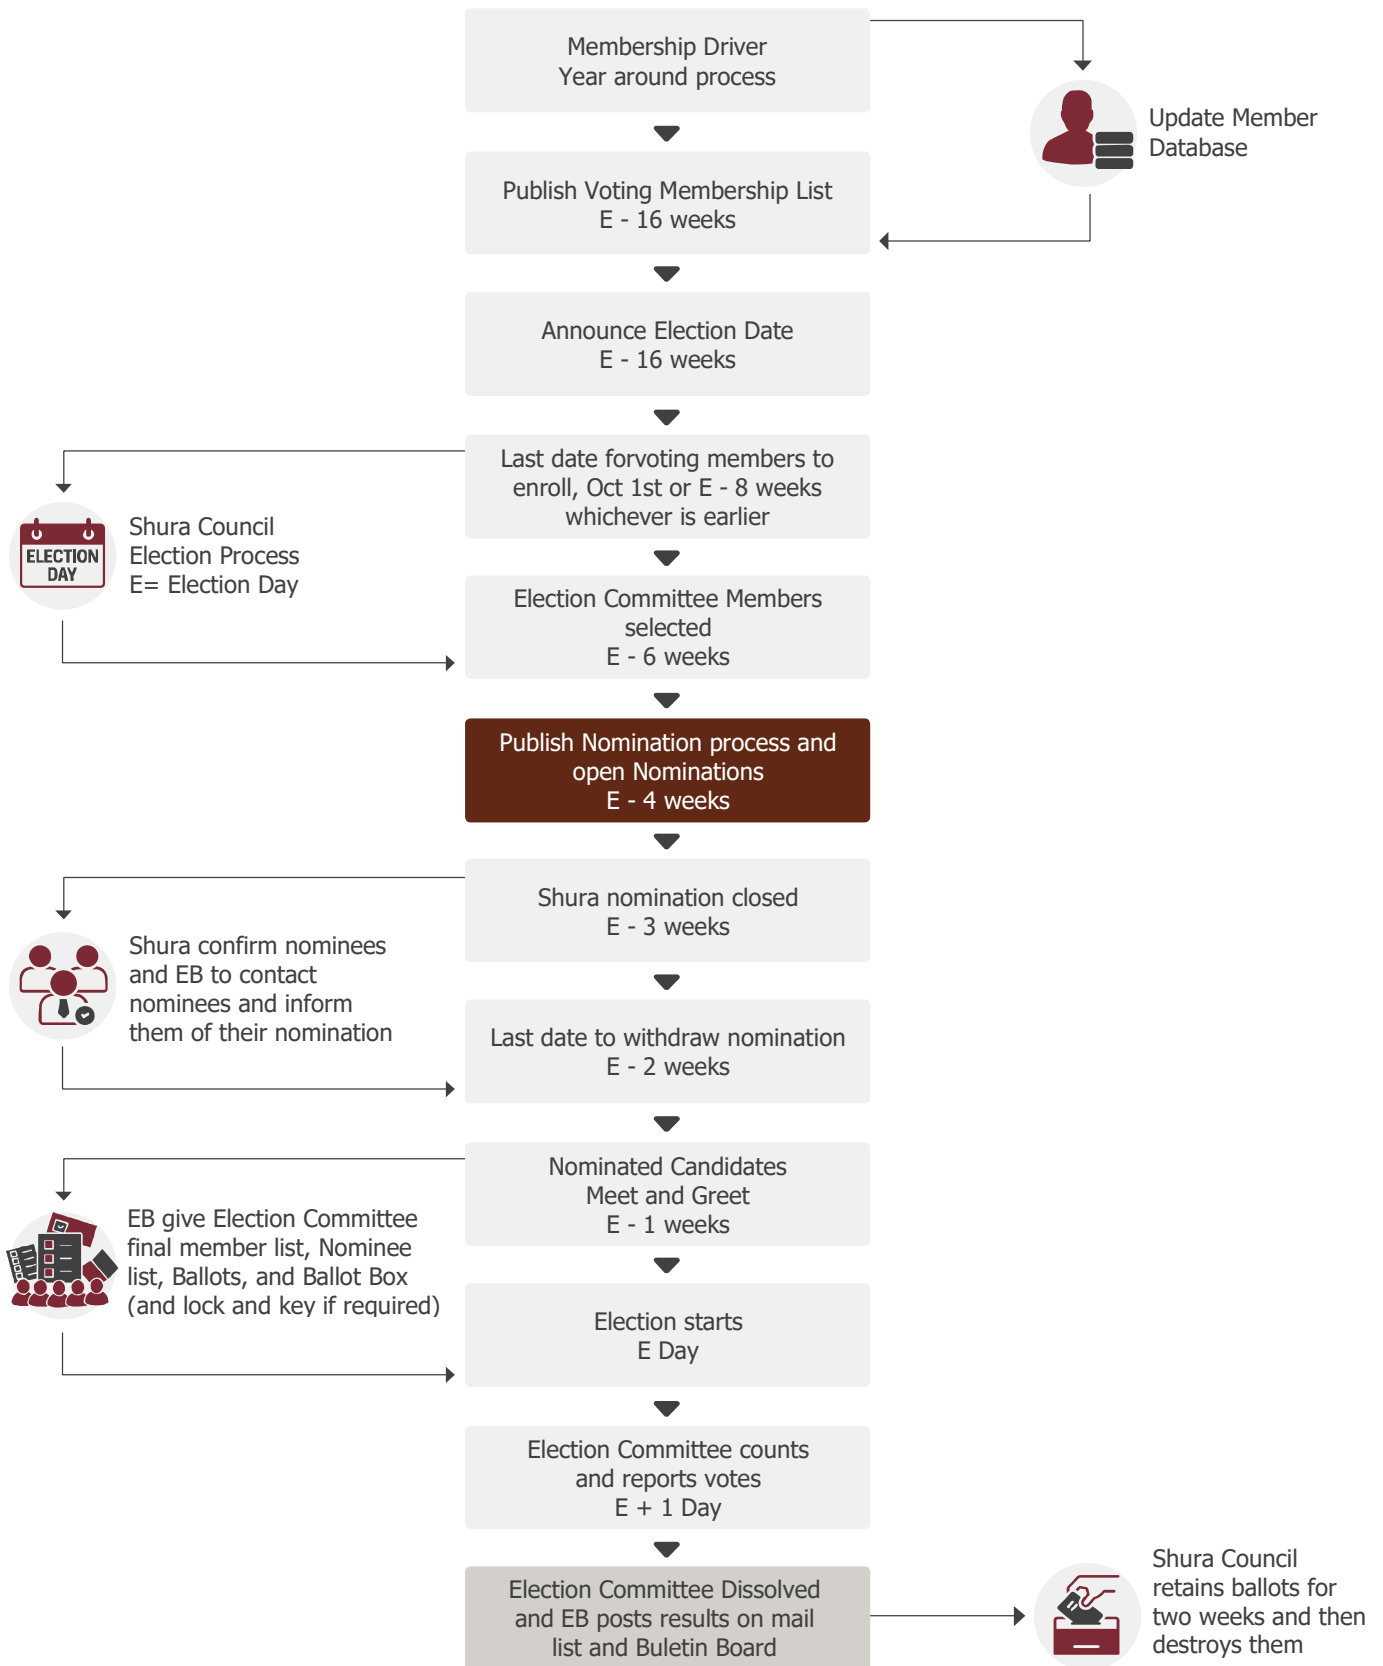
Membership Driver
Year around process

Update Member Database

Publish Voting Membership List
E - 16 weeks

Announce Election Date
E - 16 weeks

Last date forvoting members to enroll, Oct 1st or E - 8 weeks whichever is earlier

ELECTION DAY

Shura Council
Election Process
E= Election Day

Election Committee Members selected
E - 6 weeks

Publish Nomination process and open Nominations
E - 4 weeks

Shura nomination closed
E - 3 weeks

Shura confirm nominees and EB to contact nominees and inform them of their nomination

Last date to withdraw nomination
E - 2 weeks

Nominated Candidates
Meet and Greet
E - 1 weeks

EB give Election Committee final member list, Nominee list, Ballots, and Ballot Box (and lock and key if required)

Election starts
E Day

Election Committee counts and reports votes
E + 1 Day

Election Committee Dissolved and EB posts results on mail list and Buletin Board

Shura Council retains ballots for two weeks and then destroys them